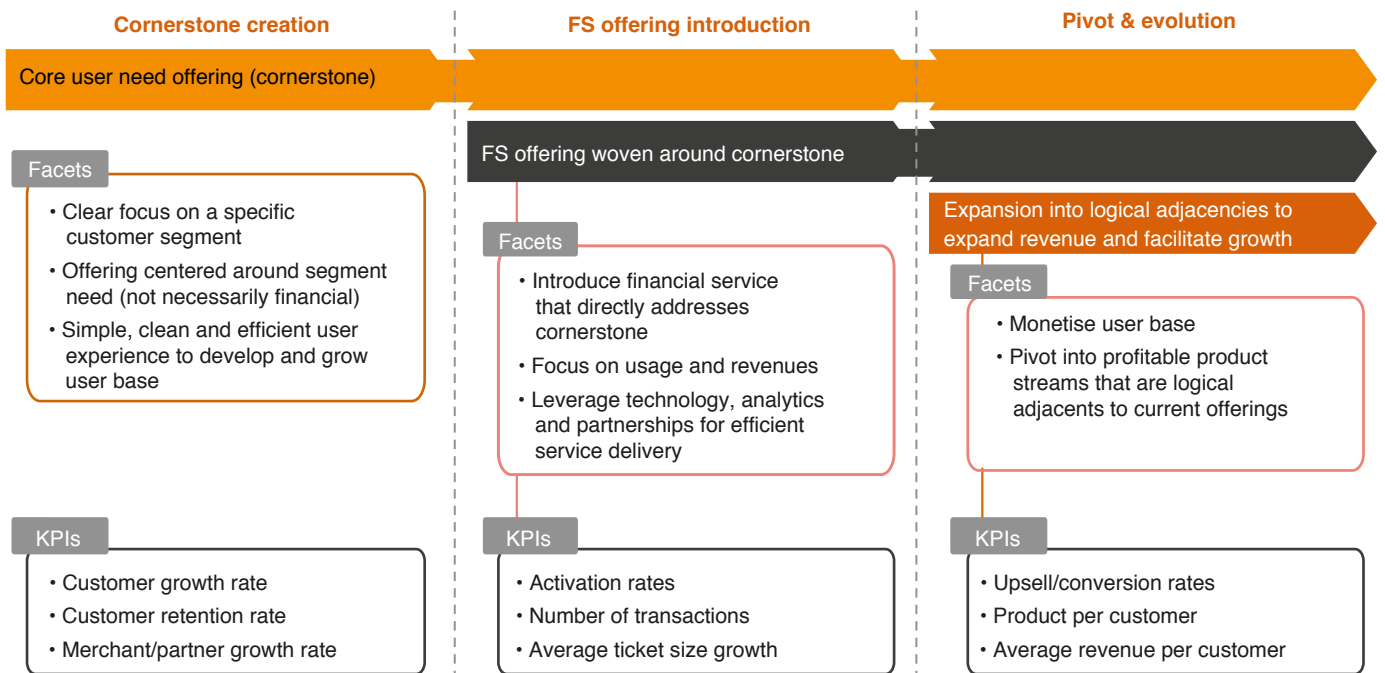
Cornerstone creation

FS offering introduction

Pivot & evolution

Core user need offering (cornerstone)

FS offering woven around cornerstone

Expansion into logical adjacencies to expand revenue and facilitate growth

Facets

• Clear focus on a specific customer segment
• Offering centered around segment need (not necessarily financial)
• Simple, clean and efficient user experience to develop and grow user base

Facets

• Introduce financial service that directly addresses cornerstone
• Focus on usage and revenues
• Leverage technology, analytics and partnerships for efficient service delivery

Facets

• Monetise user base
• Pivot into profitable product streams that are logical adjacents to current offerings

KPIs

• Customer growth rate
• Customer retention rate
• Merchant/partner growth rate

KPIs

• Activation rates
• Number of transactions
• Average ticket size growth

KPIs

• Upsell/conversion rates
• Product per customer
• Average revenue per customer